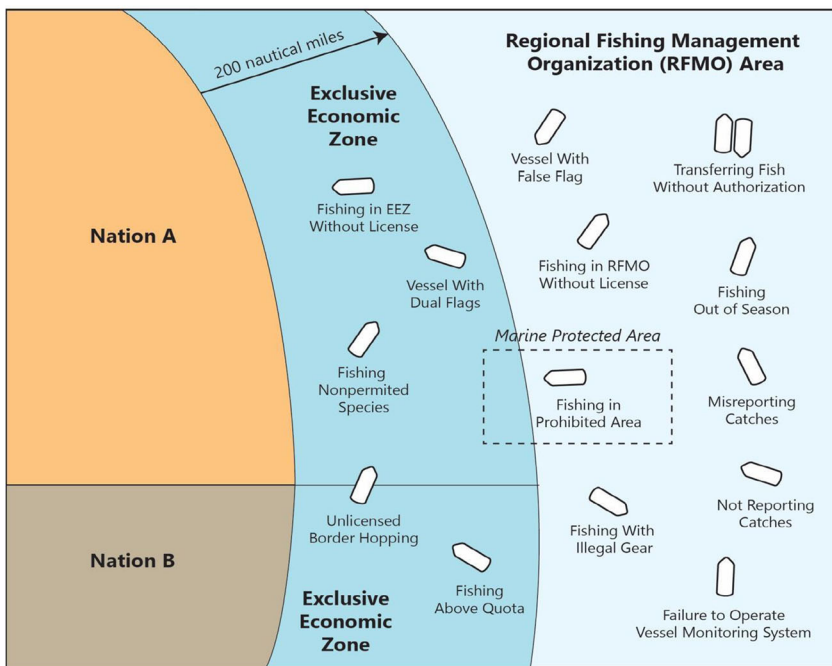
200 nautical miles

Regional Fishing Management Organization (RFMO) Area

Exclusive Economic Zone

Nation A

Fishing in EEZ Without License

Vessel With Dual Flags

Fishing Nonpermited Species

Vessel With False Flag

Transferring Fish Without Authorization

Fishing in RFMO Without License

Fishing Out of Season

Marine Protected Area

Fishing in Prohibited Area

Misreporting Catches

Nation B

Unlicensed Border Hopping

Fishing Above Quota

Exclusive Economic Zone

Fishing With Illegal Gear

Not Reporting Catches

Failure to Operate Vessel Monitoring System